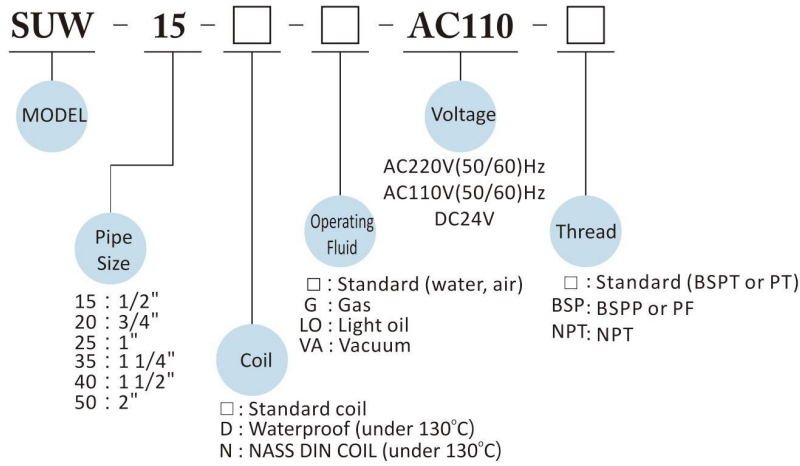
SUW - 15 - □ - □ - AC110 - □

MODEL

Pipe Size

15 : 1/2"
20 : 3/4"
25 : 1"
35 : 1 1/4"
40 : 1 1/2"
50 : 2"

Coil

□ : Standard coil
D : Waterproof (under 130°C)
N : NASS DIN COIL (under 130°C)

Operating Fluid

□ : Standard (water, air)
G : Gas
LO : Light oil
VA : Vacuum

Voltage

AC220V(50/60)Hz
AC110V(50/60)Hz
DC24V

Thread

□ : Standard (BSPT or PT)
BSP: BSPP or PF
NPT: NPT